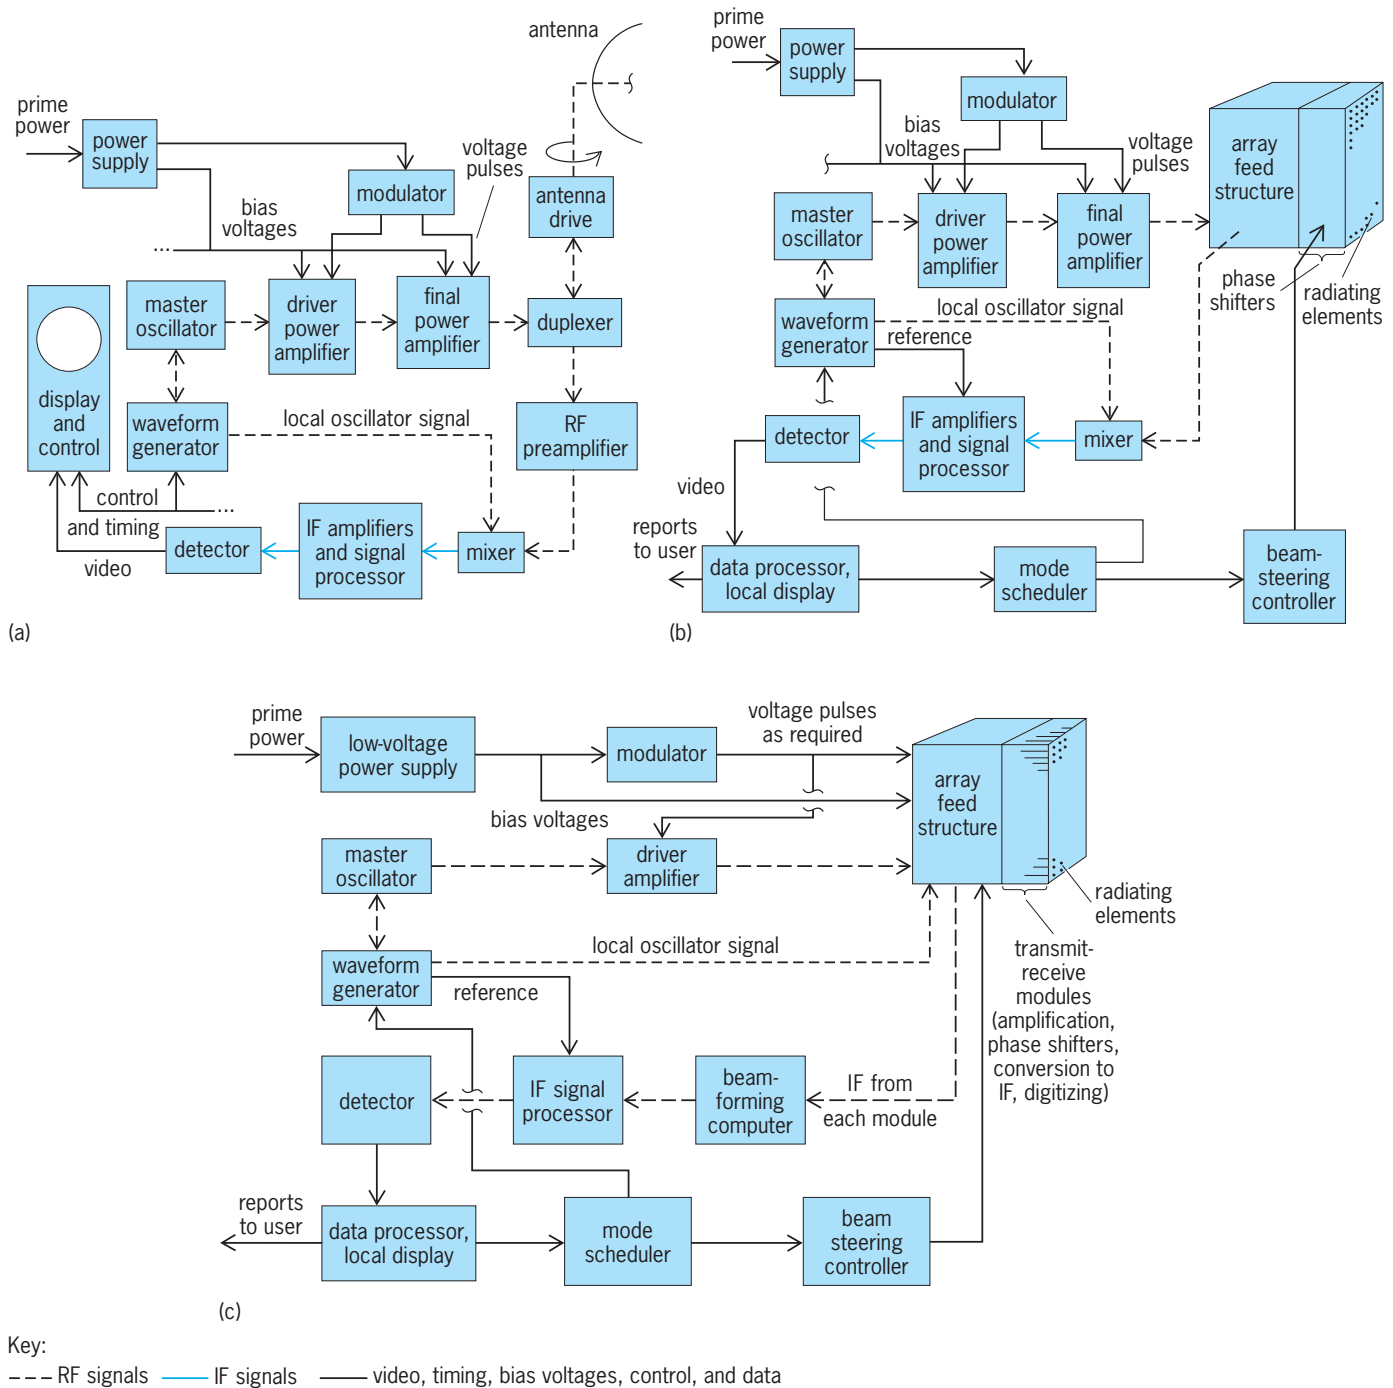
antenna

prime power

power supply

modulator

voltage pulses

antenna drive

bias voltages

...

master oscillator

driver power amplifier

final power amplifier

duplexer

display and control

waveform generator

local oscillator signal

RF preamplifier

control and timing

...

detector

IF amplifiers and signal processor

mixer

video

(a)

prime power

power supply

modulator

bias voltages

voltage pulses

array feed structure

master oscillator

driver power amplifier

final power amplifier

phase shifters

radiating elements

waveform generator

local oscillator signal

reference

detector

IF amplifiers and signal processor

mixer

video

reports to user

data processor, local display

mode scheduler

beam-steering controller

(b)

prime power

low-voltage power supply

modulator

voltage pulses as required

array feed structure

bias voltages

master oscillator

driver amplifier

radiating elements

waveform generator

local oscillator signal

transmit-receive modules (amplification, phase shifters, conversion to IF, digitizing)

reference

detector

IF signal processor

beam-forming computer

IF from each module

reports to user

data processor, local display

mode scheduler

beam steering controller

(c)

Key:

RF signals

IF signals

video, timing, bias voltages, control, and data